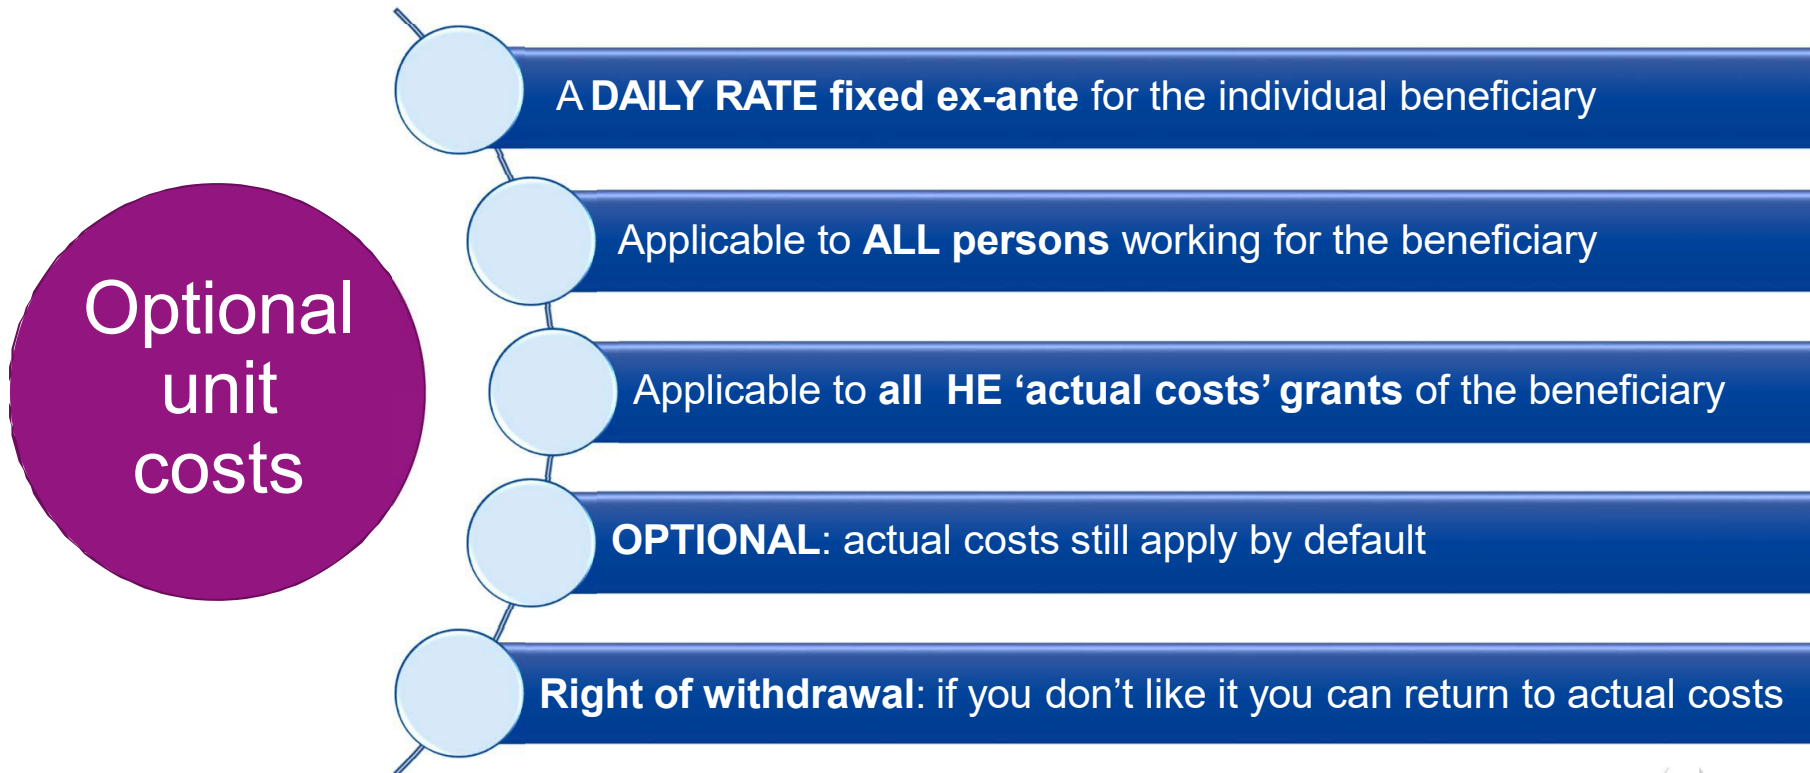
Optional unit costs

A DAILY RATE fixed ex-ante for the individual beneficiary

Applicable to ALL persons working for the beneficiary

Applicable to all HE 'actual costs' grants of the beneficiary

OPTIONAL: actual costs still apply by default

Right of withdrawal: if you don't like it you can return to actual costs